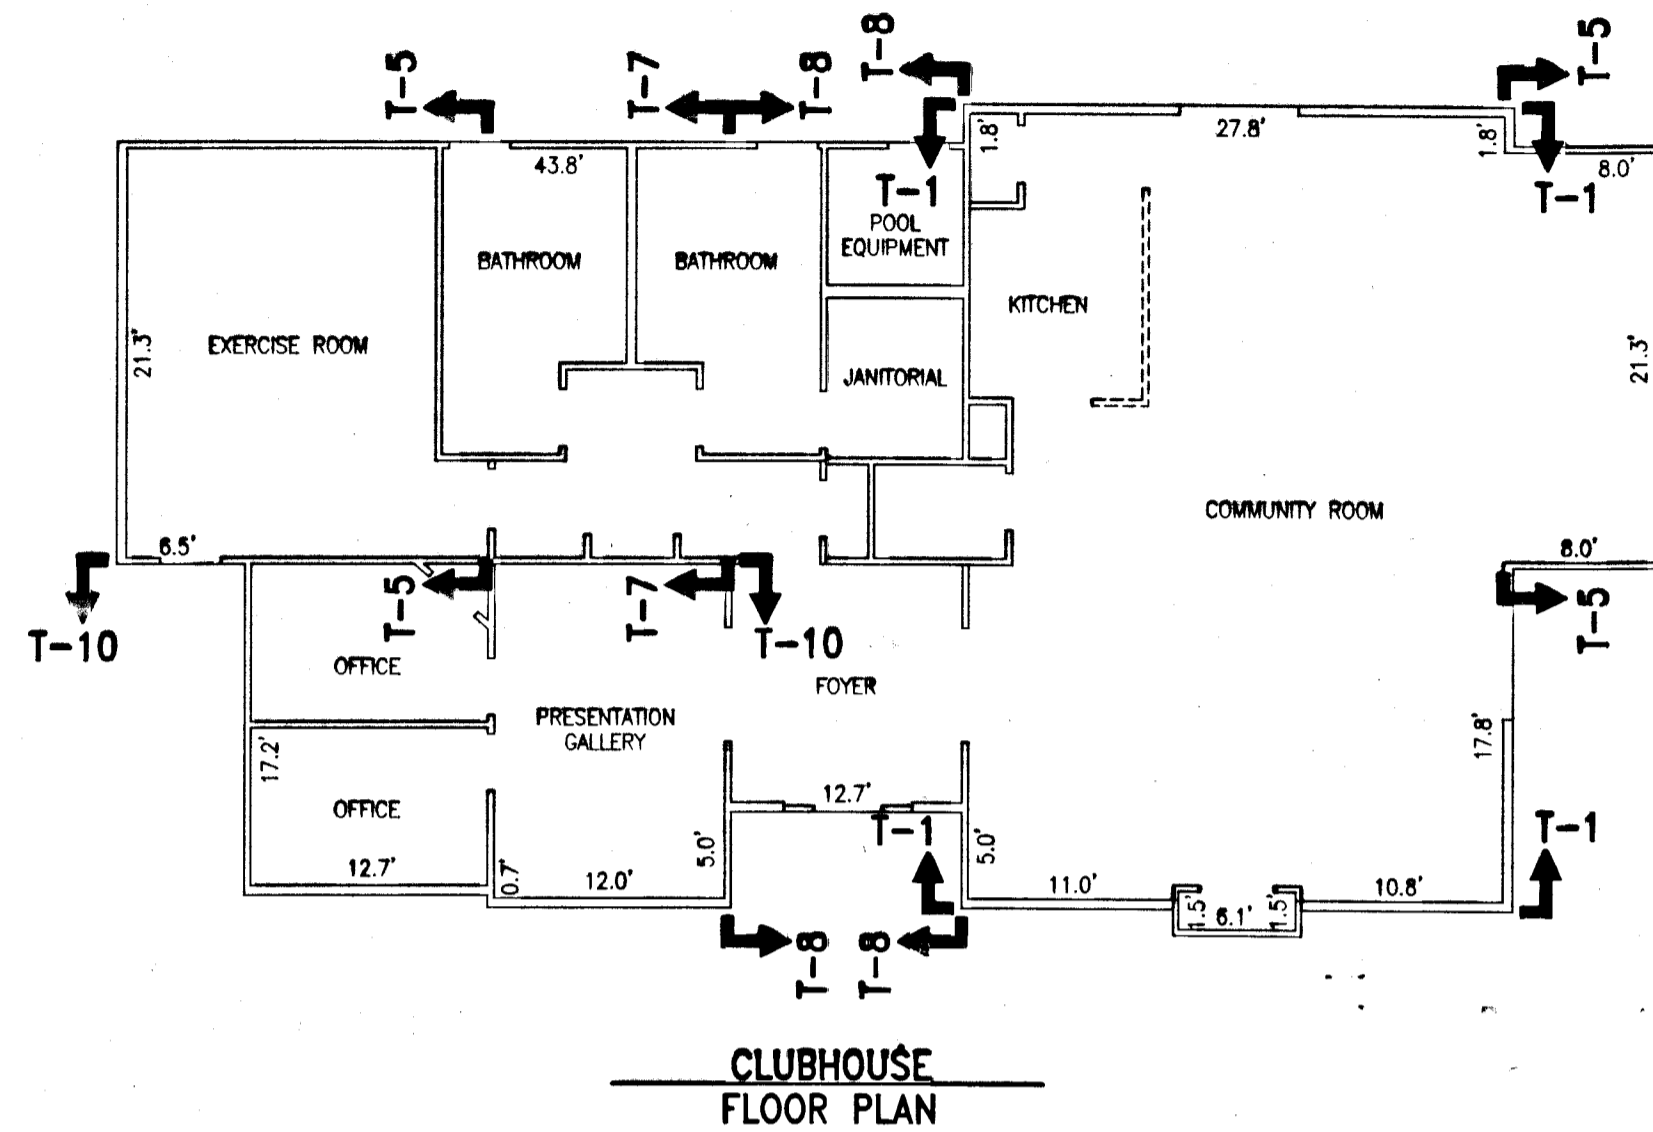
T-5
T-7
T-8
T-8
T-5
43.8'
T-1
1.8'
27.8'
1.8'
T-1
8.0'
POOL EQUIPMENT
BATHROOM
BATHROOM
KITCHEN
21.3'
EXERCISE ROOM
JANITORIAL
21.3'
COMMUNITY ROOM
6.5'
8.0'
T-10
T-5
T-7
T-10
T-5
OFFICE
FOYER
PRESENTATION GALLERY
17.8'
17.2'
12.7'
OFFICE
T-1
T-1
5.0'
5.0'
12.7'
0.7'
12.0'
11.0'
1.5'
6.1'
1.5'
10.8'
T-8
T-8
CLUBHOUSE
FLOOR PLAN